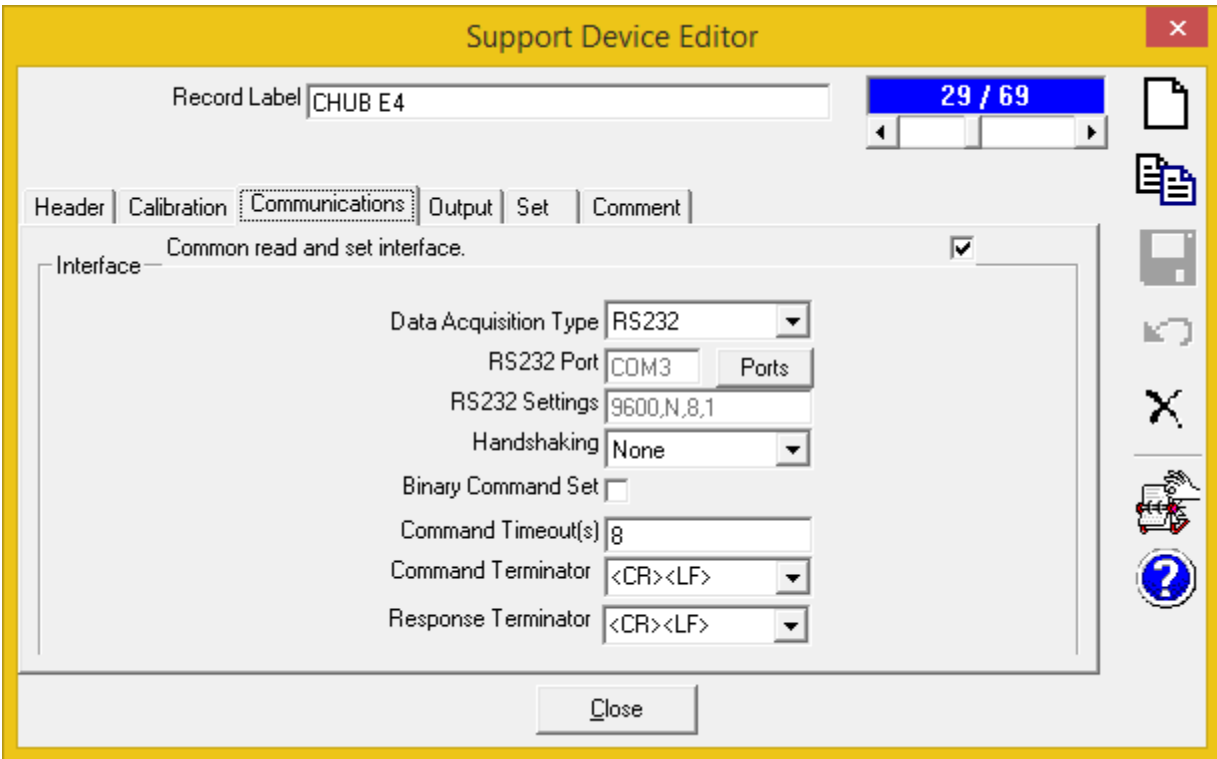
Support Device Editor

Record Label CHUB E4

29 / 69

Header | Calibration | Communications | Output | Set | Comment

Common read and set interface.

Interface

Data Acquisition Type RS232

RS232 Port COM3 Ports

RS232 Settings 9600,N,8,1

Handshaking None

Binary Command Set

Command Timeout(s) 8

Command Terminator <CR><LF>

Response Terminator <CR><LF>

Close